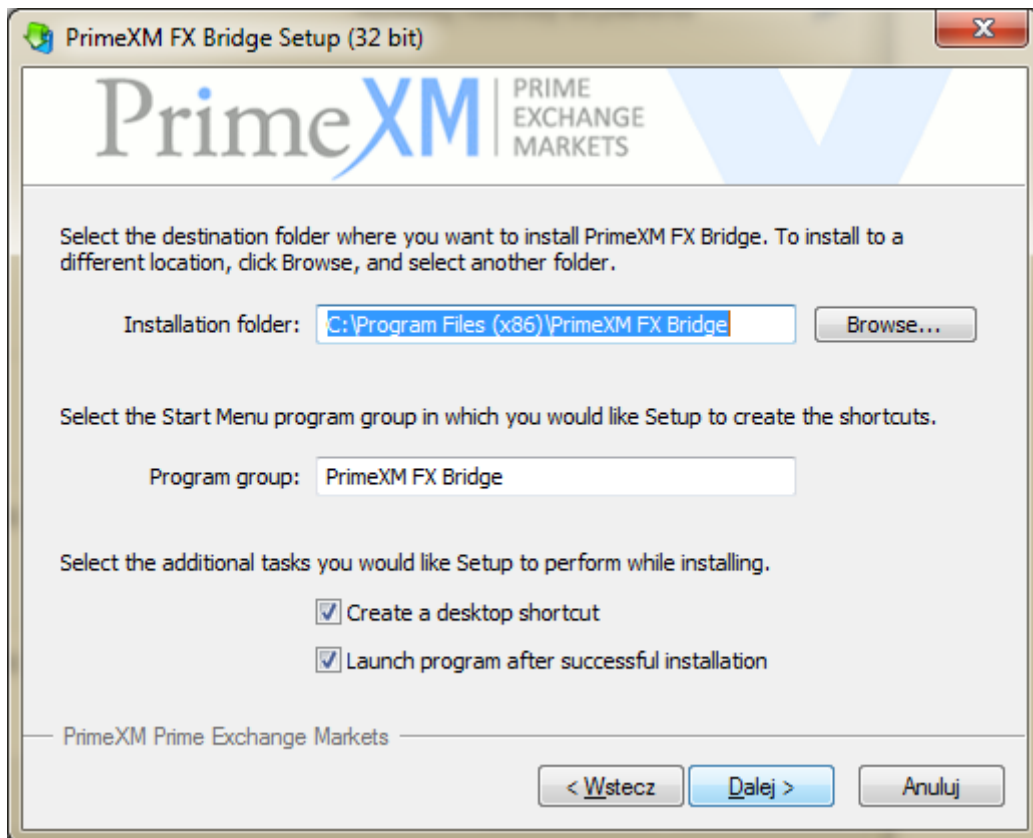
PrimeXM FX Bridge Setup (32 bit)

PrimeXM | PRIME EXCHANGE MARKETS

Select the destination folder where you want to install PrimeXM FX Bridge. To install to a different location, click Browse, and select another folder.

Installation folder: C:\Program Files (x86)\PrimeXM FX Bridge Browse...

Select the Start Menu program group in which you would like Setup to create the shortcuts.

Program group: PrimeXM FX Bridge

Select the additional tasks you would like Setup to perform while installing.

Create a desktop shortcut

Launch program after successful installation

PrimeXM Prime Exchange Markets

< Wstecz Dalej > Anuluj